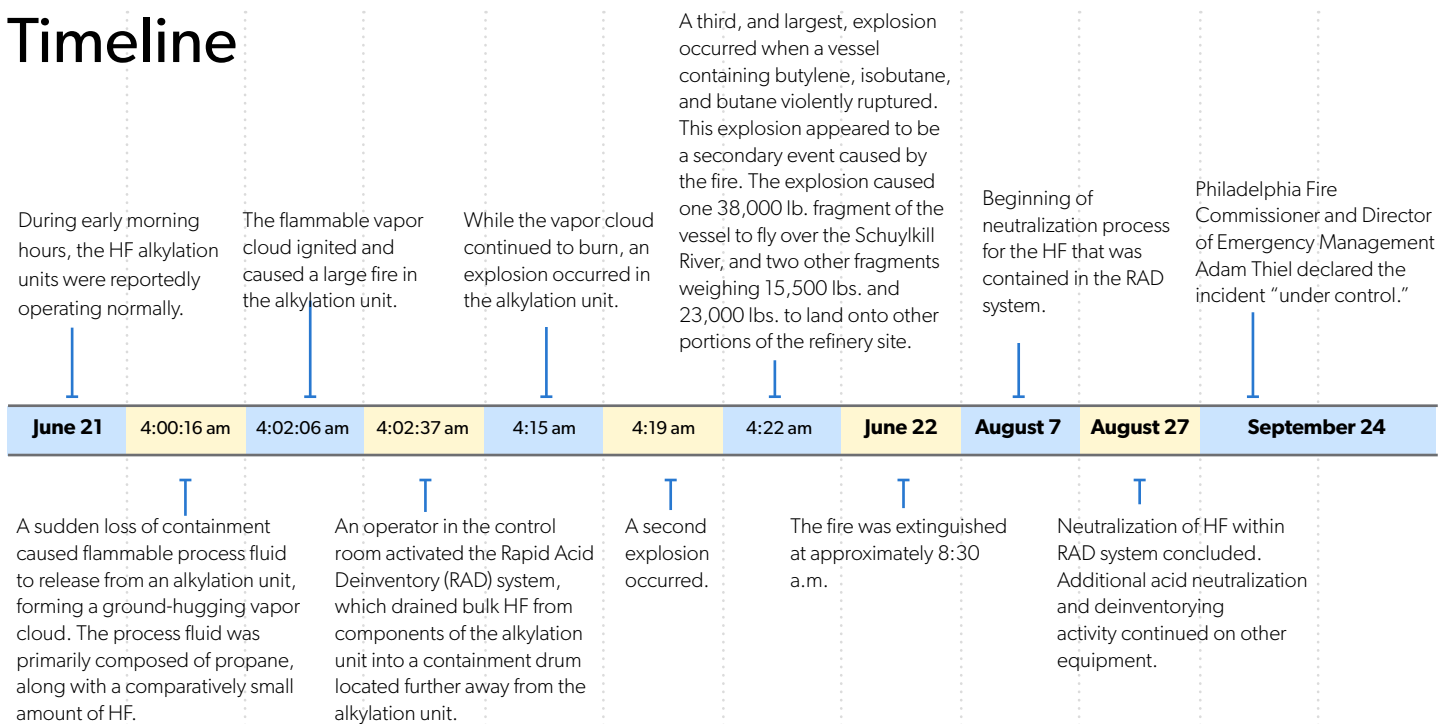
Timeline

During early morning hours, the HF alkylation units were reportedly operating normally.

The flammable vapor cloud ignited and caused a large fire in the alkylation unit.

While the vapor cloud continued to burn, an explosion occurred in the alkylation unit.

A third, and largest, explosion occurred when a vessel containing butylene, isobutane, and butane violently ruptured. This explosion appeared to be a secondary event caused by the fire. The explosion caused one 38,000 lb. fragment of the vessel to fly over the Schuylkill River, and two other fragments weighing 15,500 lbs. and 23,000 lbs. to land onto other portions of the refinery site.

Beginning of neutralization process for the HF that was contained in the RAD system.

Philadelphia Fire Commissioner and Director of Emergency Management Adam Thiel declared the incident “under control.”

| June 21 | 4:00:16 am | 4:02:06 am | 4:02:37 am | 4:15 am | 4:19 am | 4:22 am | June 22 | August 7 | August 27 | September 24 |
|---|---|---|---|---|---|---|---|---|---|---|

A sudden loss of containment caused flammable process fluid to release from an alkylation unit, forming a ground-hugging vapor cloud. The process fluid was primarily composed of propane, along with a comparatively small amount of HF.

An operator in the control room activated the Rapid Acid Deinventory (RAD) system, which drained bulk HF from components of the alkylation unit into a containment drum located further away from the alkylation unit.

A second explosion occurred.

The fire was extinguished at approximately 8:30 a.m.

Neutralization of HF within RAD system concluded. Additional acid neutralization and deinventorying activity continued on other equipment.